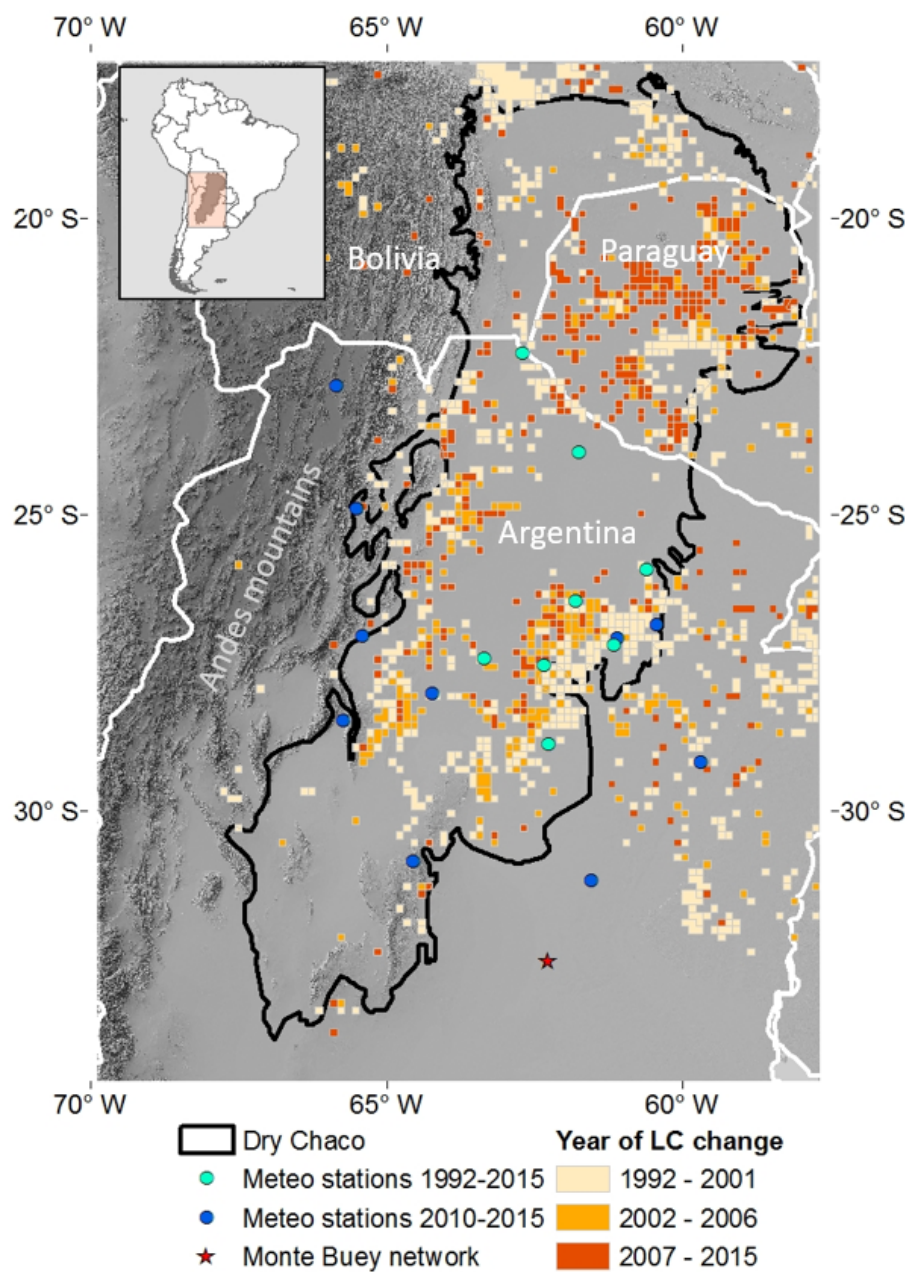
70° W
65° W
60° W

20° S
25° S
30° S

-20° S
-25° S
-30° S

Bolivia
Paraguay
Argentina
Andes mountains

70° W
65° W
60° W

Dry Chaco
Meteo stations 1992-2015
Meteo stations 2010-2015
Monte Buey network

Year of LC change
1992 - 2001
2002 - 2006
2007 - 2015